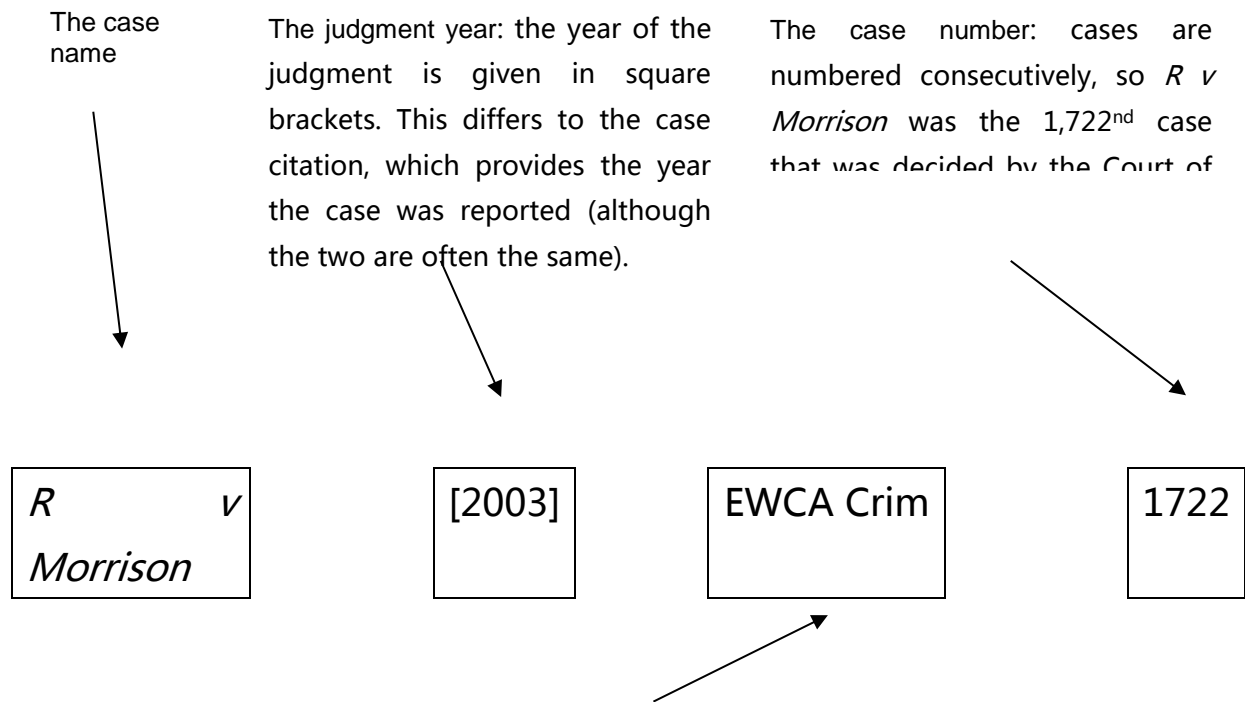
The case name

The judgment year: the year of the judgment is given in square brackets. This differs to the case citation, which provides the year the case was reported (although the two are often the same).

The case number: cases are numbered consecutively, so *R v Morrison* was the 1,722$^{nd}$ case that was decided by the Court of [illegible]

*R v Morrison*

[2003]

EWCA Crim

1722